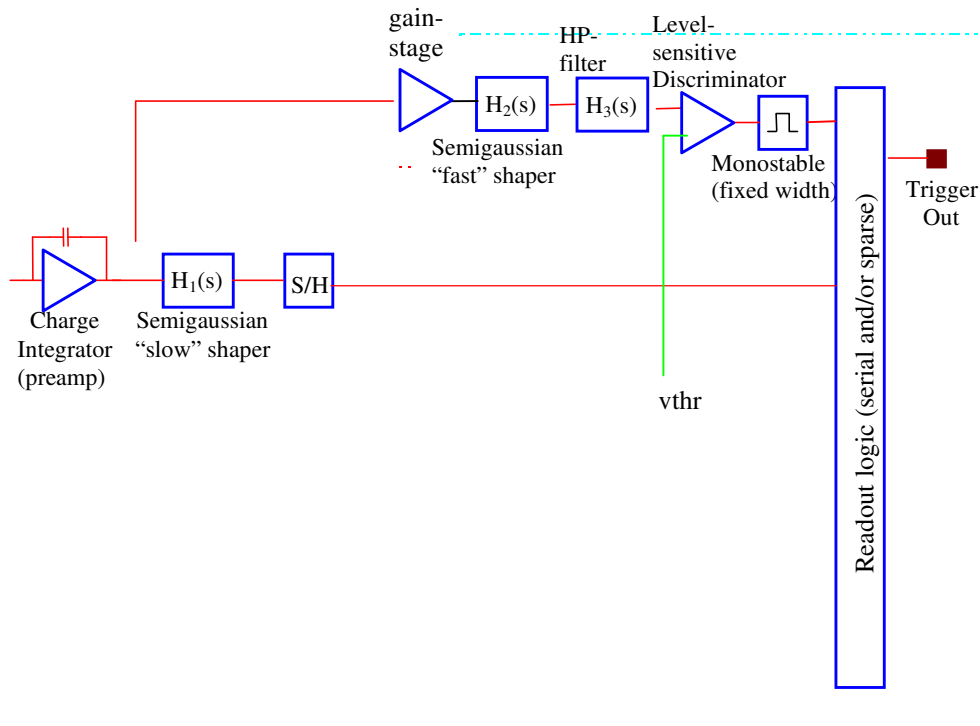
gain-stage

$H_2(s)$

HP-filter

$H_3(s)$

Level-sensitive Discriminator

Semigaussian “fast” shaper

Monostable (fixed width)

Trigger Out

Charge Integrator (preamp)

$H_1(s)$

Semigaussian “slow” shaper

S/H

vthr

Readout logic (serial and/or sparse)